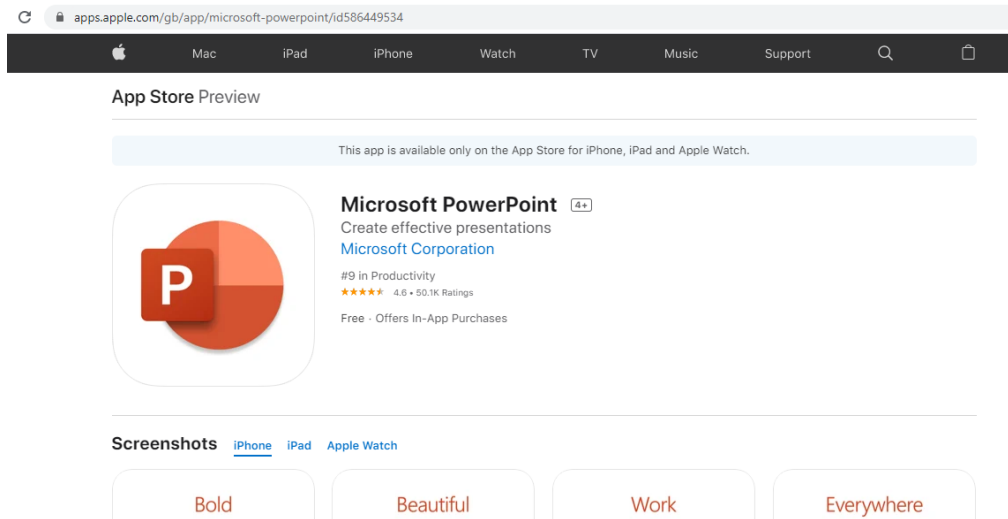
apps.apple.com/gb/app/microsoft-powerpoint/id586449534

Mac iPad iPhone Watch TV Music Support

App Store Preview

This app is available only on the App Store for iPhone, iPad and Apple Watch.

P

Microsoft PowerPoint 4+

Create effective presentations

Microsoft Corporation

#9 in Productivity

★★★★★ 4.6 • 50.1K Ratings

Free · Offers In-App Purchases

Screenshots iPhone iPad Apple Watch

Bold

Beautiful

Work

Everywhere